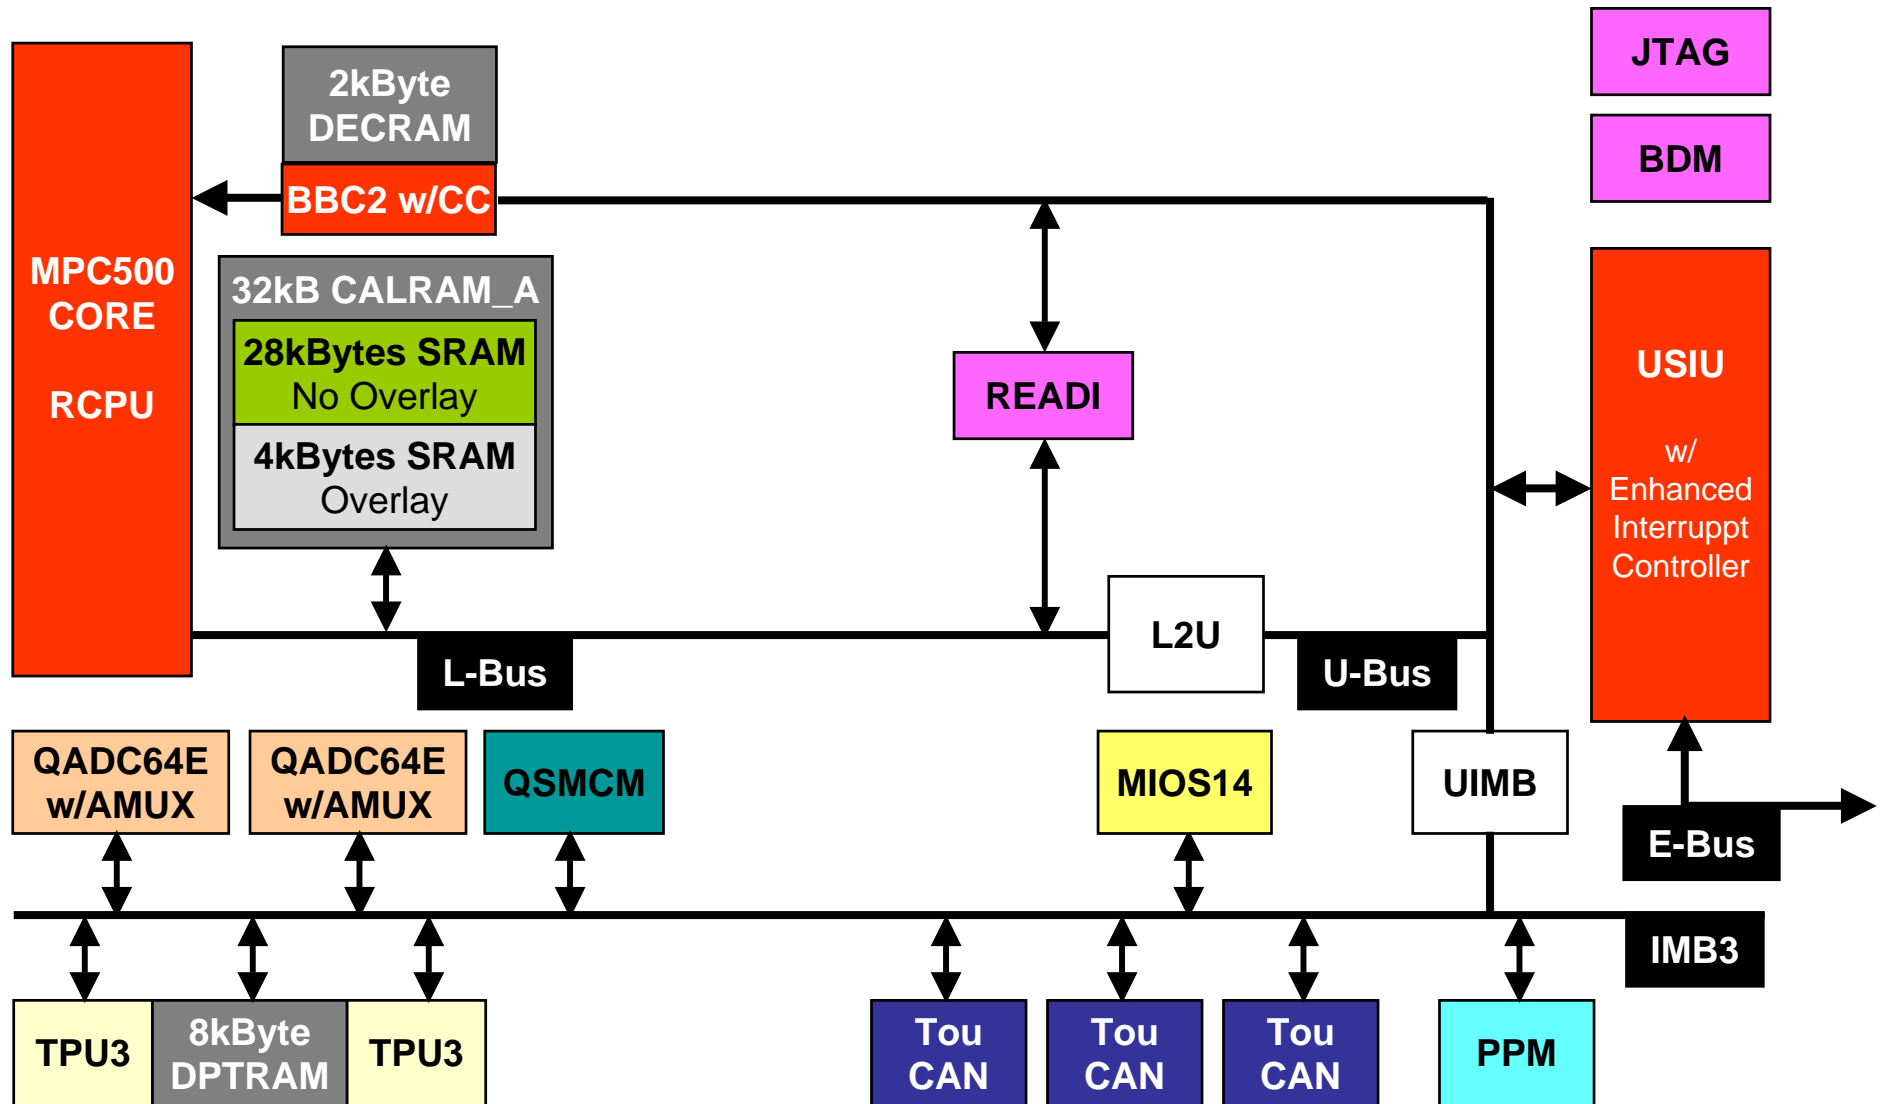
2kByte DECRAM

JTAG

BDM

BBC2 w/CC

MPC500 CORE

RCPU

32kB CALRAM_A

28kBytes SRAM No Overlay

4kBytes SRAM Overlay

READI

USIU

w/ Enhanced Interruppt Controller

L2U

L-Bus

U-Bus

QADC64E w/AMUX

QADC64E w/AMUX

QSMCM

MIOS14

UIMB

E-Bus

IMB3

TPU3

8kByte DPTRAM

TPU3

Tou CAN

Tou CAN

Tou CAN

PPM